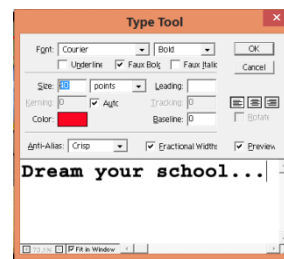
Type Tool

Font: Courier Bold OK

Underline Faux Bold Faux Italic Cancel

Size: 40 points Leading:

Kerning: 0 Auto Tracking: 0

Color: Baseline: 0 Rotate

Anti-Alias: Crisp Fractional Widths Preview

Dream your school...

72.1% Fit in Window